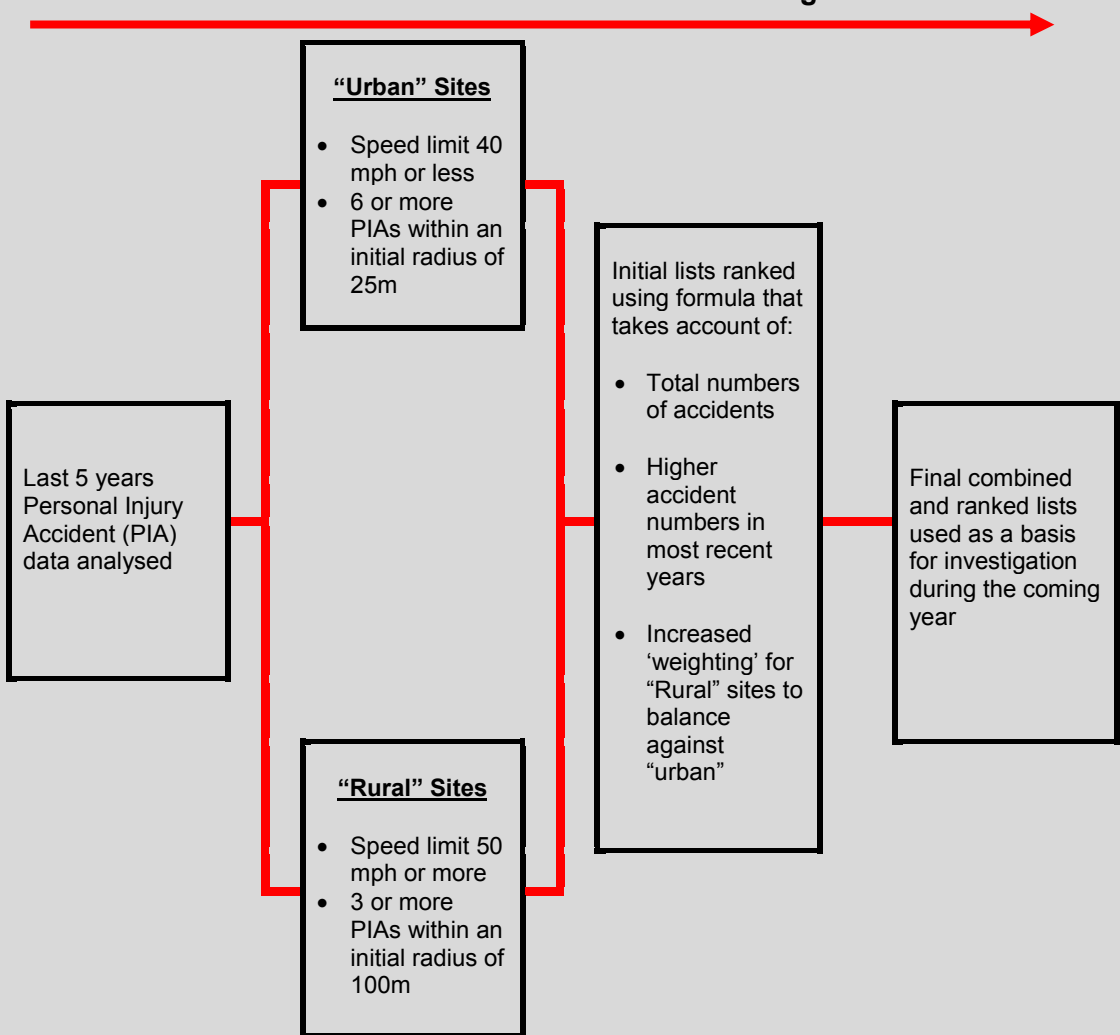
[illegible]

Last 5 years Personal Injury Accident (PIA) data analysed

**"Urban" Sites**

- Speed limit 40 mph or less
- 6 or more PIAs within an initial radius of 25m

**"Rural" Sites**

- Speed limit 50 mph or more
- 3 or more PIAs within an initial radius of 100m

Initial lists ranked using formula that takes account of:

- Total numbers of accidents
- Higher accident numbers in most recent years
- Increased 'weighting' for "Rural" sites to balance against "urban"

Final combined and ranked lists used as a basis for investigation during the coming year